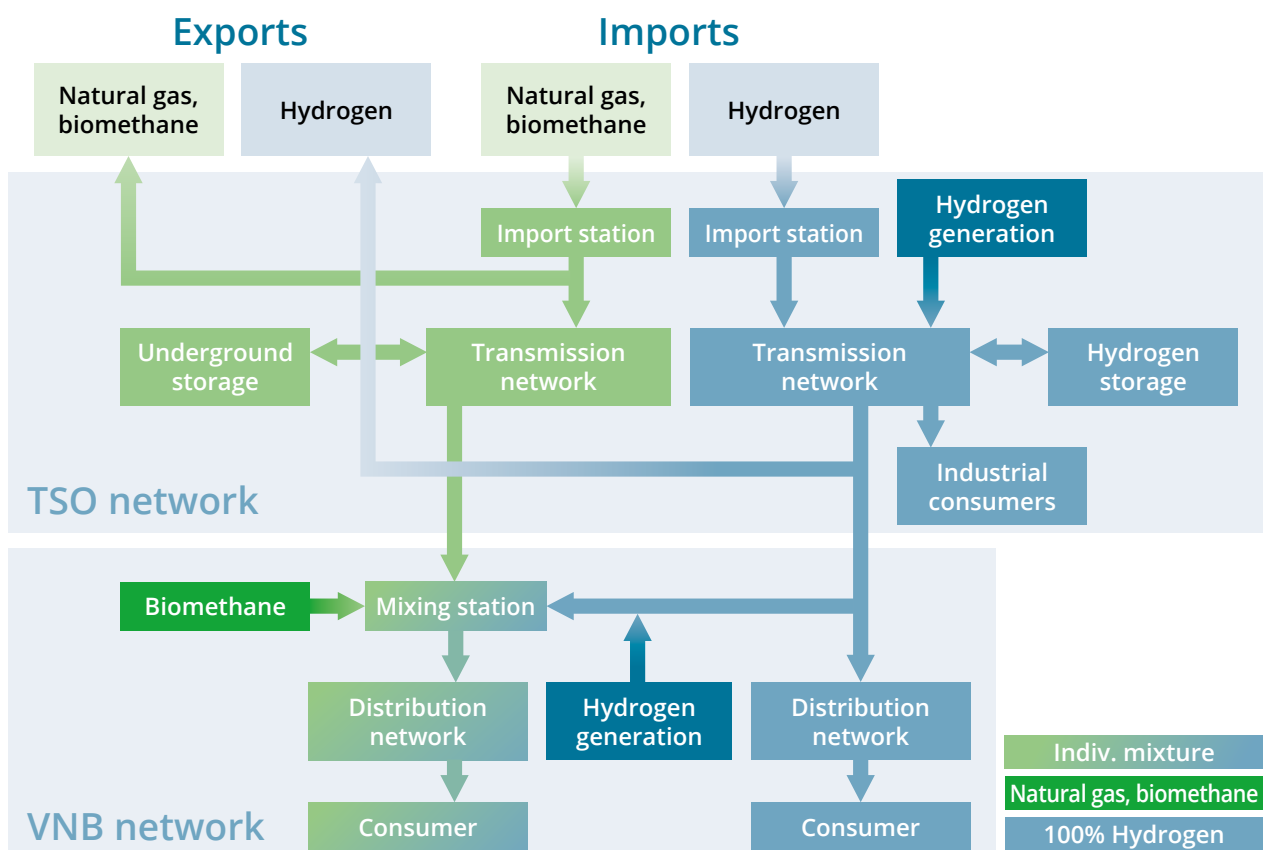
Exports

Imports

Natural gas, biomethane

Hydrogen

Natural gas, biomethane

Hydrogen

Import station

Import station

Hydrogen generation

Underground storage

Transmission network

Transmission network

Hydrogen storage

Industrial consumers

TSO network

Biomethane

Mixing station

Distribution network

Hydrogen generation

Distribution network

Indiv. mixture

Natural gas, biomethane

VNB network

Consumer

Consumer

100% Hydrogen